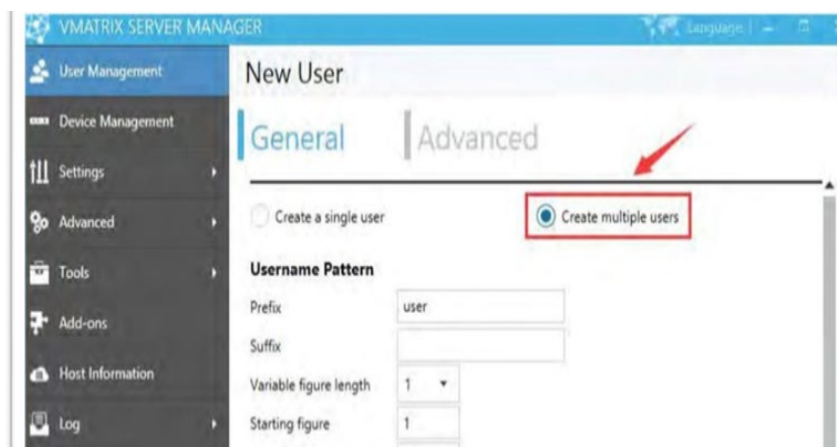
VMATRIX SERVER MANAGER

Language

User Management

Device Management

Settings

Advanced

Tools

Add-ons

Host Information

Log

New User

General

Advanced

Create a single user

Create multiple users

Username Pattern

Prefix user

Suffix

Variable figure length 1

Starting figure 1